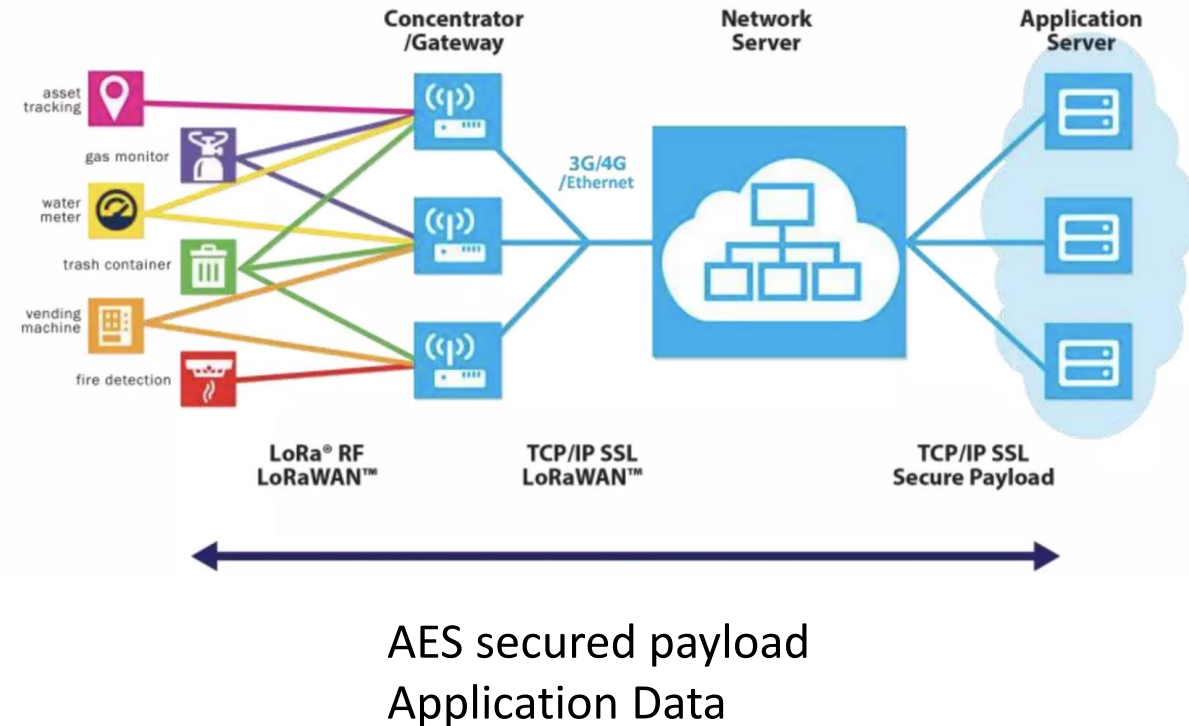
Concentrator /Gateway

Network Server

Application Server

asset tracking

gas monitor

water meter

trash container

vending machine

fire detection

3G/4G /Ethernet

LoRa® RF LoRaWAN™

TCP/IP SSL LoRaWAN™

TCP/IP SSL Secure Payload

AES secured payload
Application Data